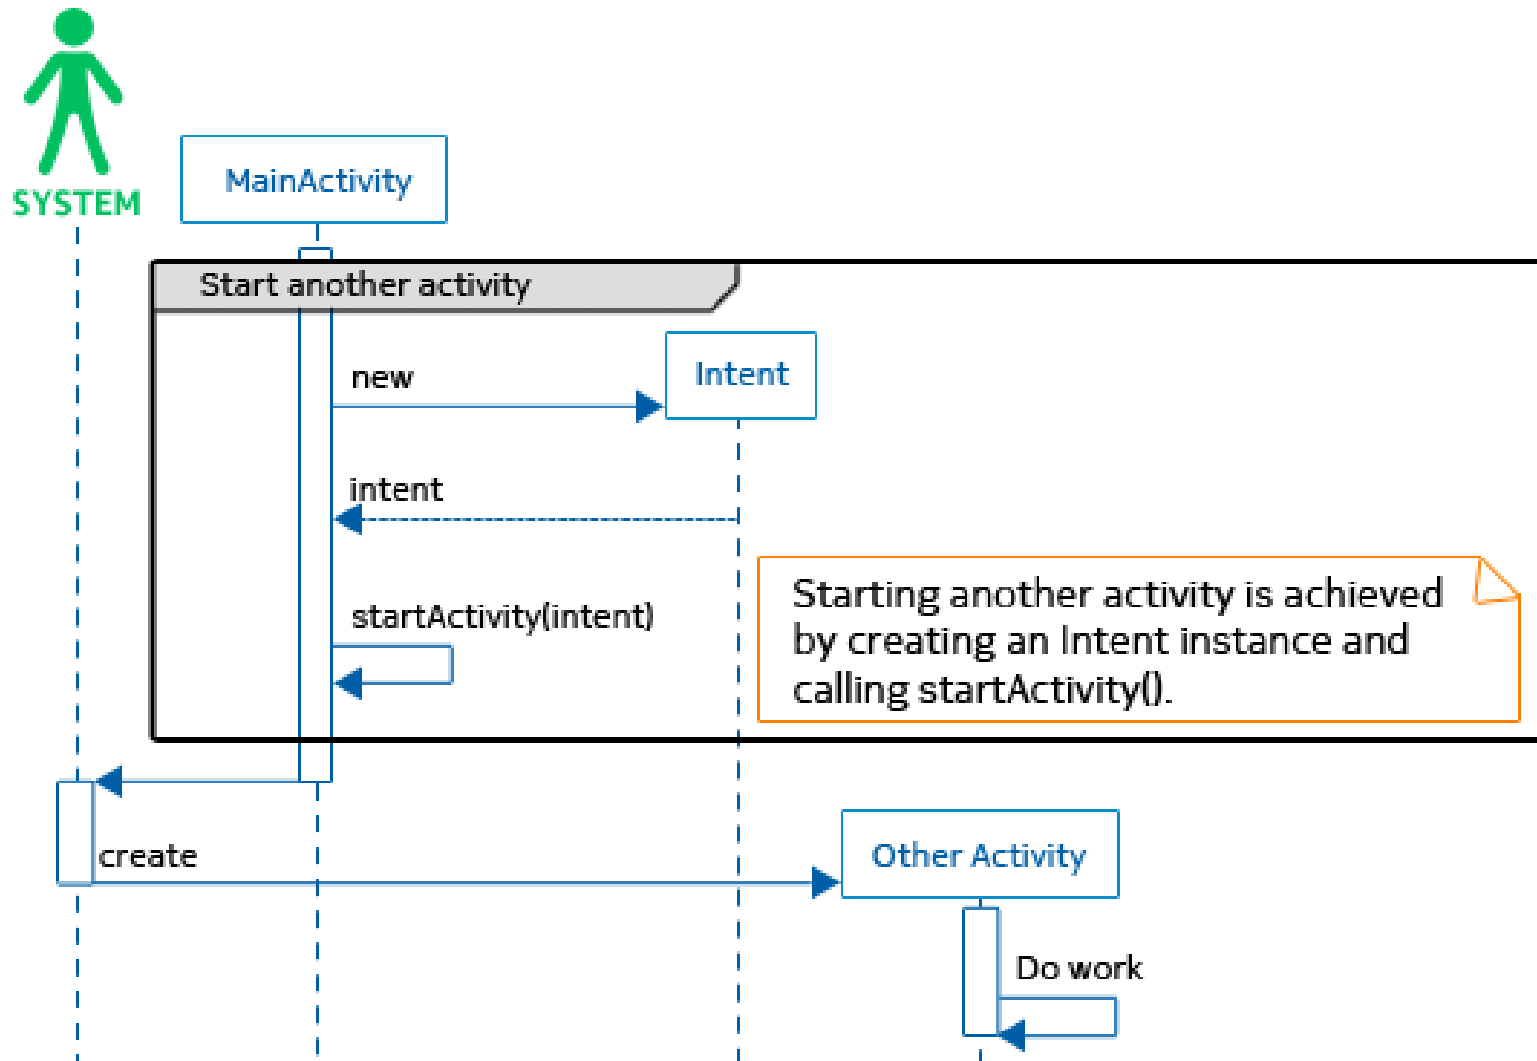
SYSTEM

MainActivity

Start another activity

new

Intent

intent

startActivity(intent)

Starting another activity is achieved by creating an Intent instance and calling startActivity().

create

Other Activity

Do work